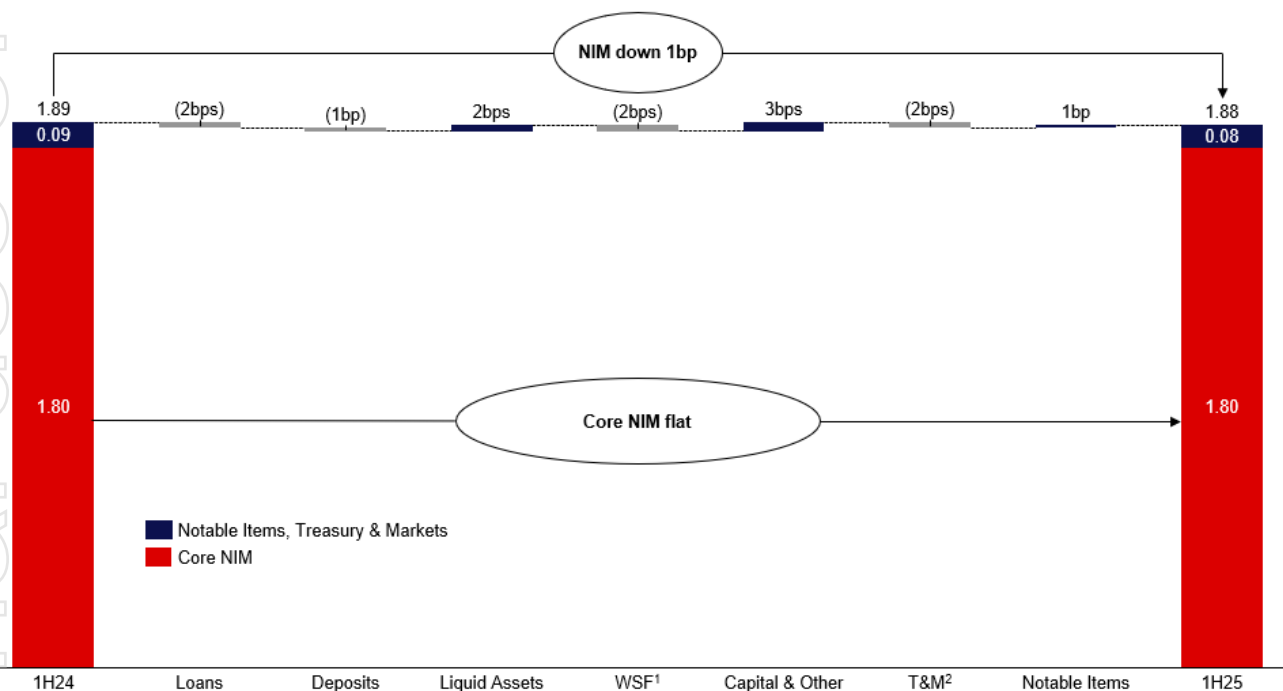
NIM down 1bp

1.89
0.09
1.80

(2bps)

(1bp)

2bps

(2bps)

3bps

(2bps)

1bp

1.88
0.08
1.80

Core NIM flat

Notable Items, Treasury & Markets
Core NIM

1H24
Loans
Deposits
Liquid Assets
WSF$^1$
Capital & Other
T&M$^2$
Notable Items
1H25